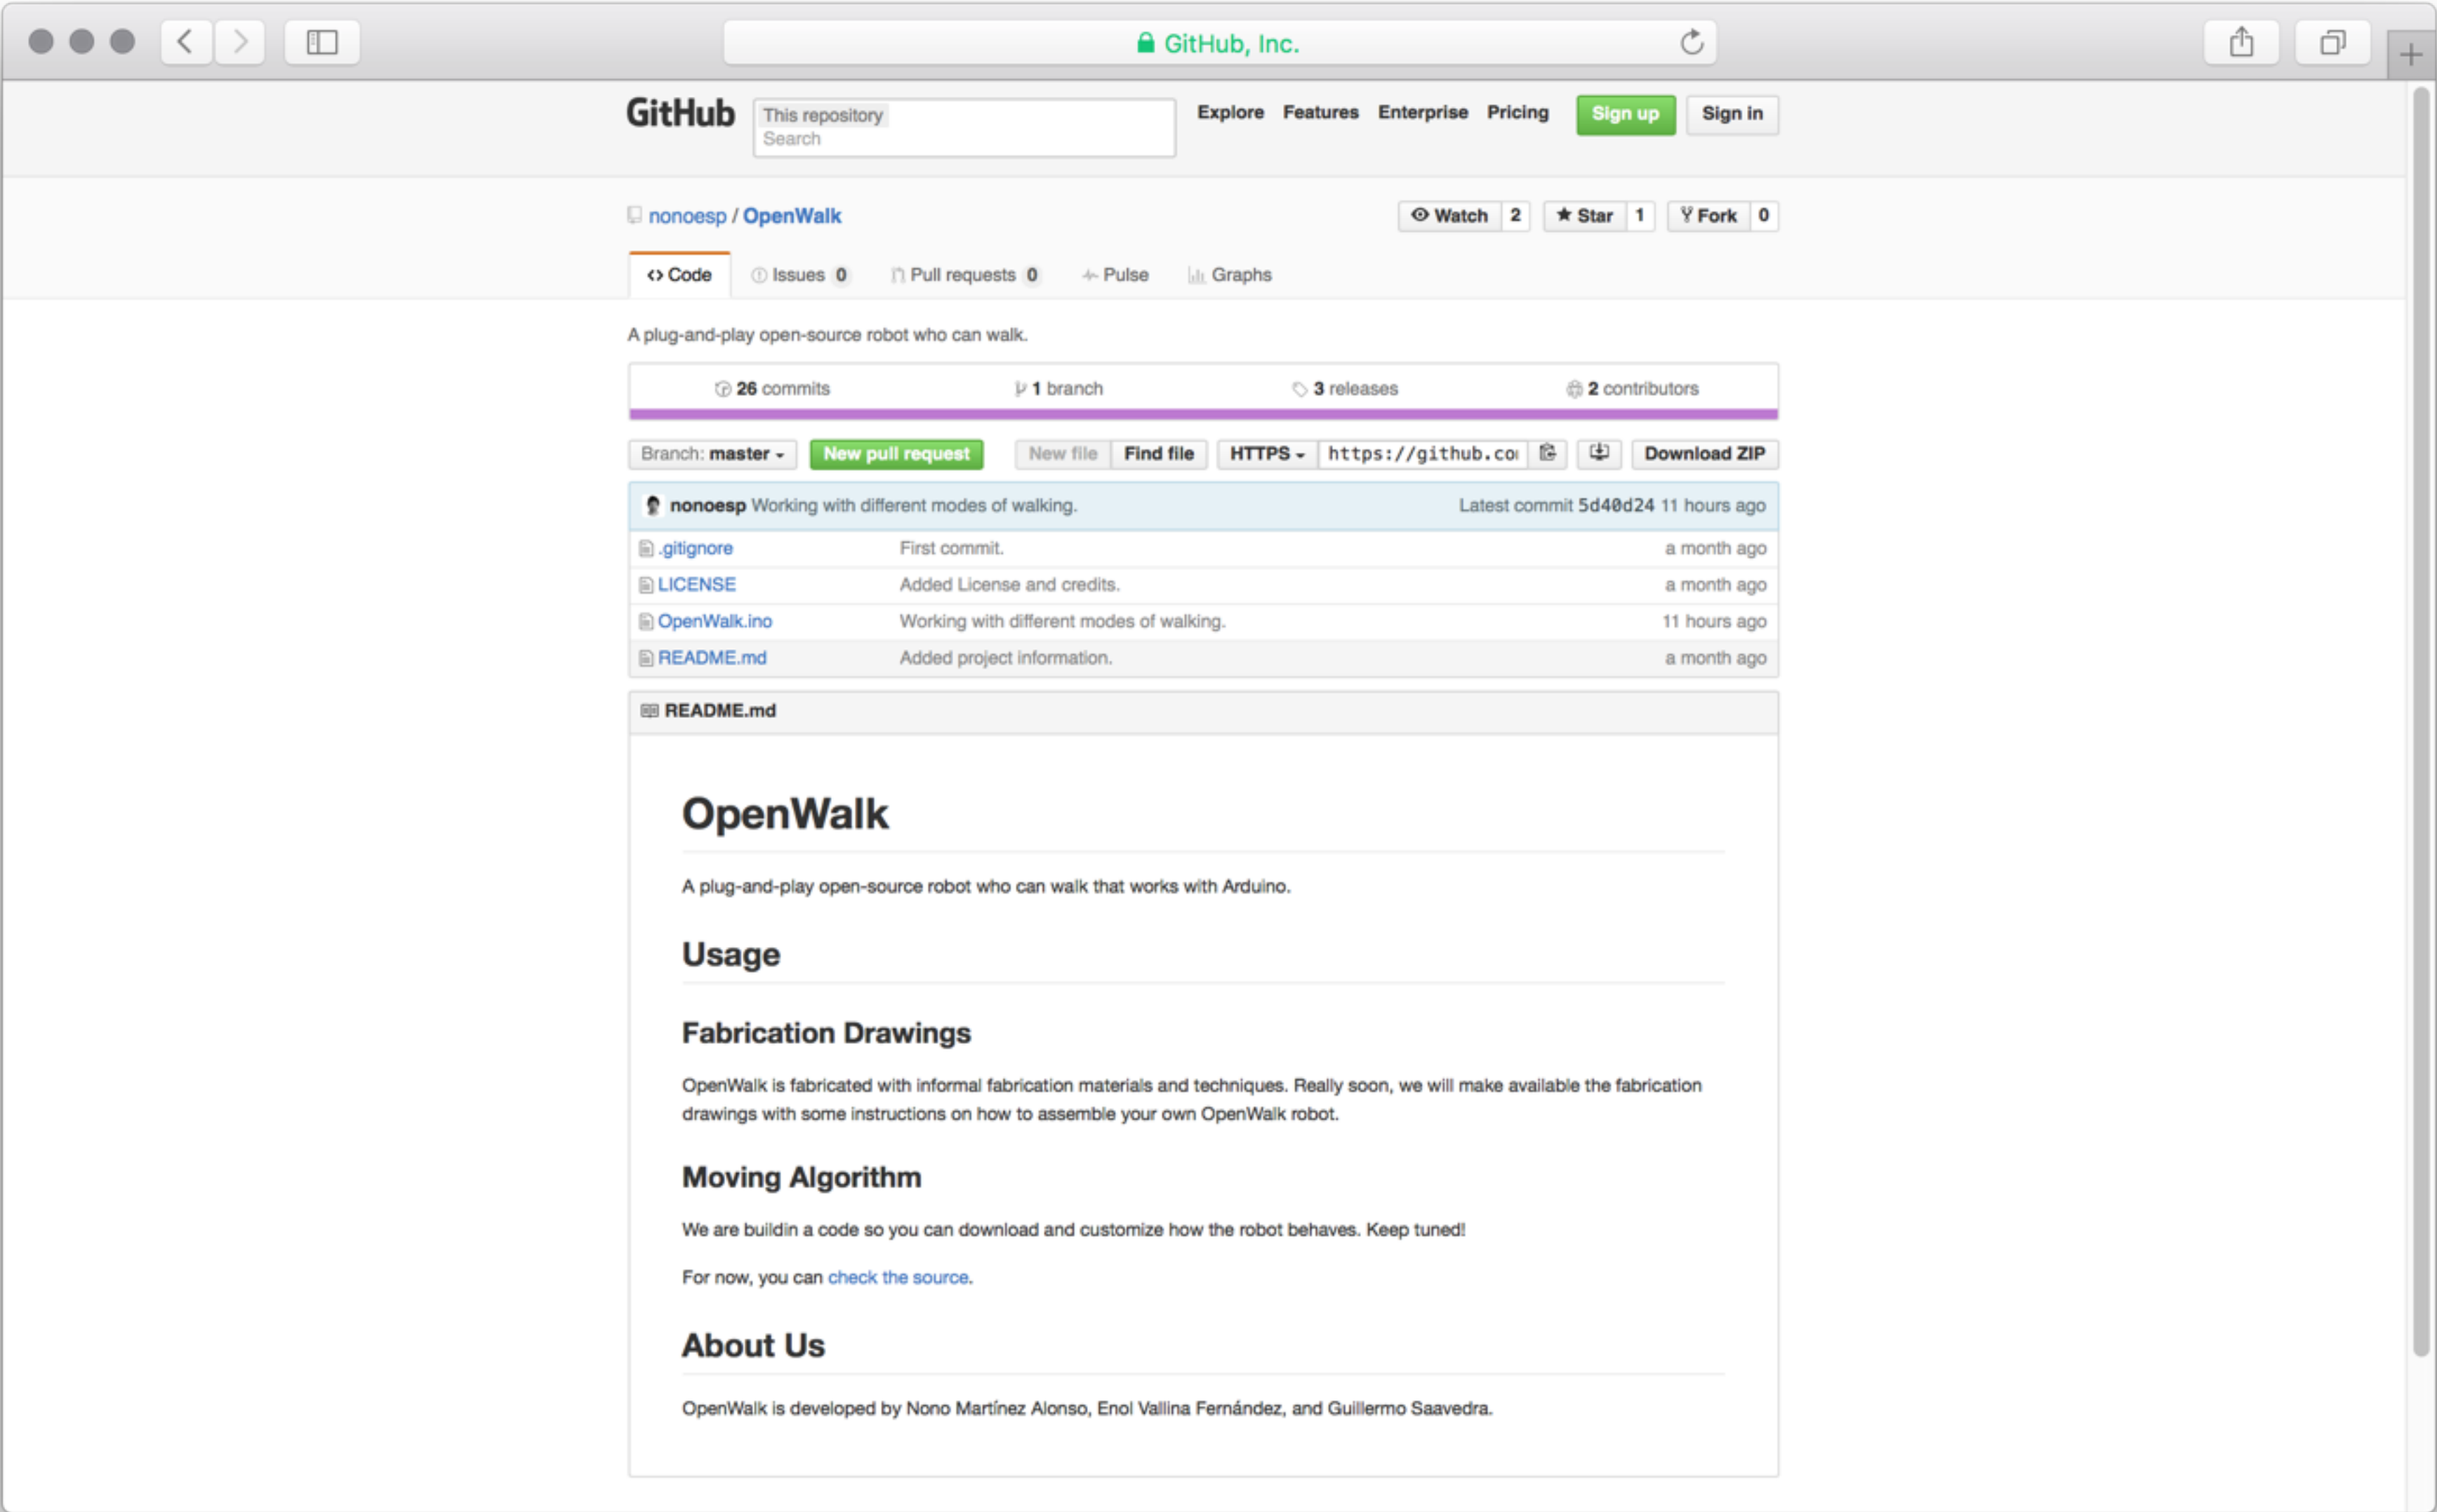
GitHub, Inc.

GitHub This repository Search Explore Features Enterprise Pricing Sign up Sign in

nonoesp / OpenWalk

Watch 2 Star 1 Fork 0

Code Issues 0 Pull requests 0 Pulse Graphs

A plug-and-play open-source robot who can walk.

26 commits 1 branch 3 releases 2 contributors

Branch: master New pull request New file Find file HTTPS https://github.co Download ZIP

nonoesp Working with different modes of walking. Latest commit 5d40d24 11 hours ago

| | | |
|---|---|---|
| .gitignore | First commit. | a month ago |
| LICENSE | Added License and credits. | a month ago |
| OpenWalk.ino | Working with different modes of walking. | 11 hours ago |
| README.md | Added project information. | a month ago |

README.md

OpenWalk

A plug-and-play open-source robot who can walk that works with Arduino.

Usage

Fabrication Drawings

OpenWalk is fabricated with informal fabrication materials and techniques. Really soon, we will make available the fabrication drawings with some instructions on how to assemble your own OpenWalk robot.

Moving Algorithm

We are buildin a code so you can download and customize how the robot behaves. Keep tuned!

For now, you can check the source.

About Us

OpenWalk is developed by Nono Martínez Alonso, Enol Vallina Fernández, and Guillermo Saavedra.